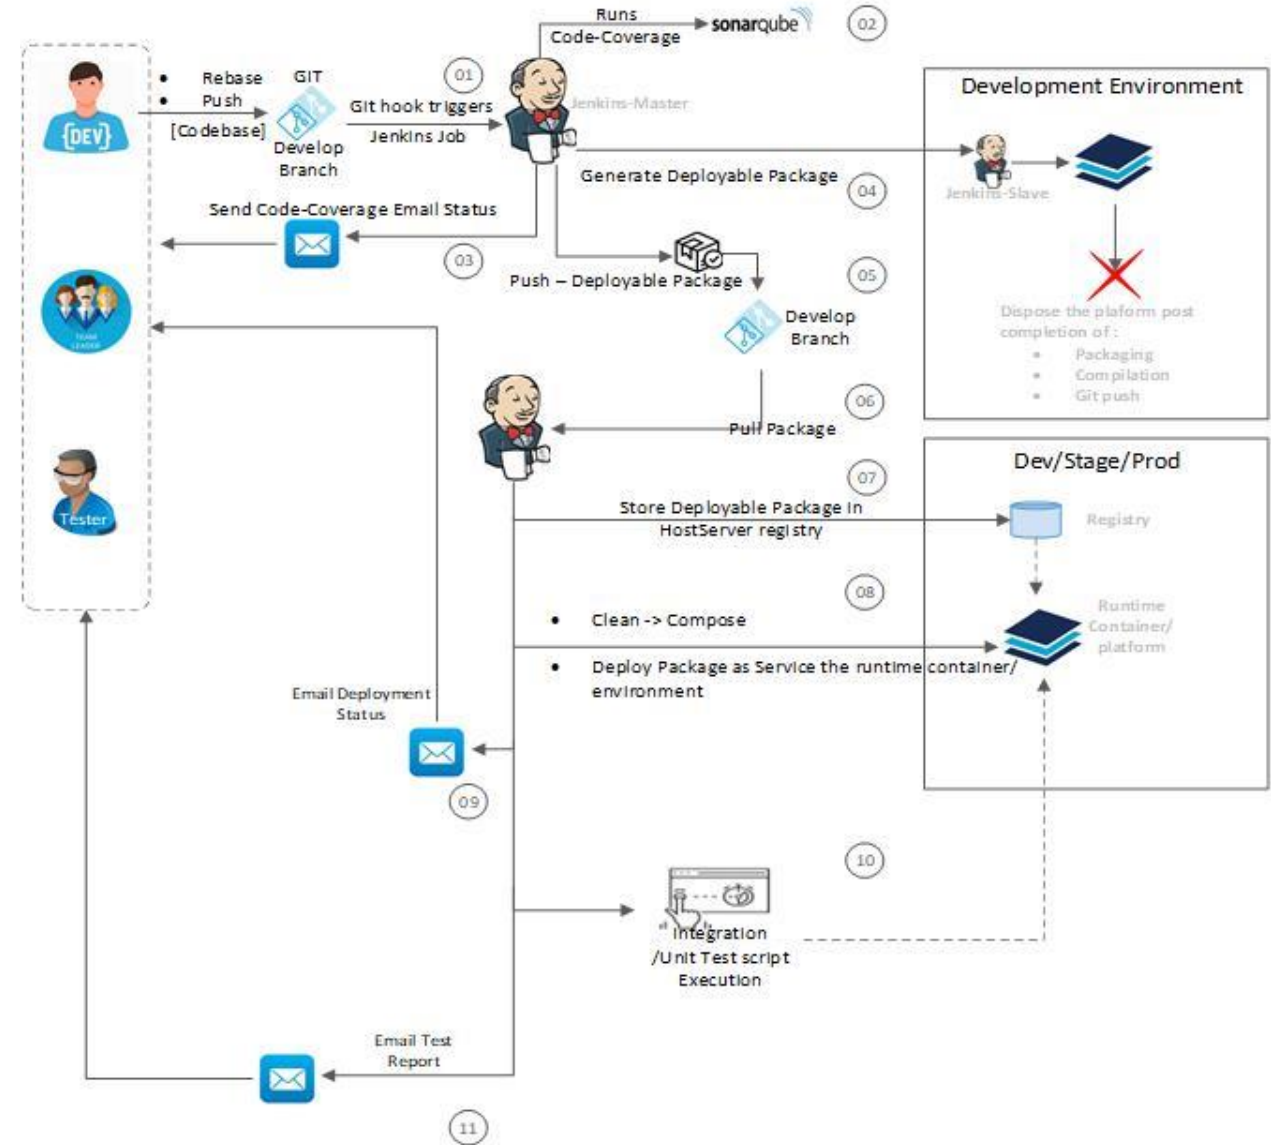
{DEV}

• Rebase
• Push
[Codebase]

GIT
Develop Branch

01
Git hook triggers Jenkins Job

Runs Code-Coverage
sonarqube
02

Jenkins-Master

Development Environment
Jenkins-Slave
Dispose the plaform post completion of :
• Packaging
• Compilation
• Git push

Generate Deployable Package
04

Send Code-Coverage Email Status
03

TEAM LEADER

Push – Deployable Package
05
Develop Branch

06
Pull Package

Tester

07
Store Deployable Package in HostServer registry

Dev/Stage/Prod
Registry

08
• Clean -> Compose
• Deploy Package as Service the runtime container/ environment

Runtime Container/ platform

Email Deployment Status
09

10
Integration /Unit Test script Execution

Email Test Report
11